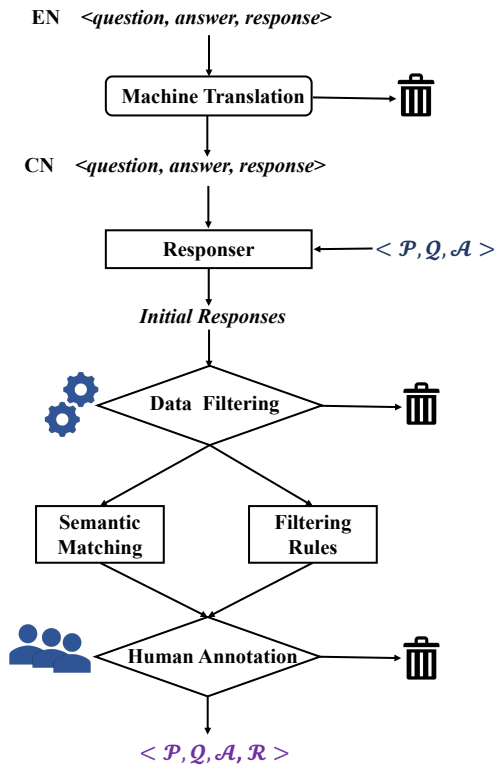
EN <question, answer, response>

Machine Translation

CN <question, answer, response>

Responser

$< \mathcal{P}, \mathcal{Q}, \mathcal{A} >$

Initial Responses

Data Filtering

Semantic Matching

Filtering Rules

Human Annotation

$< \mathcal{P}, \mathcal{Q}, \mathcal{A}, \mathcal{R} >$